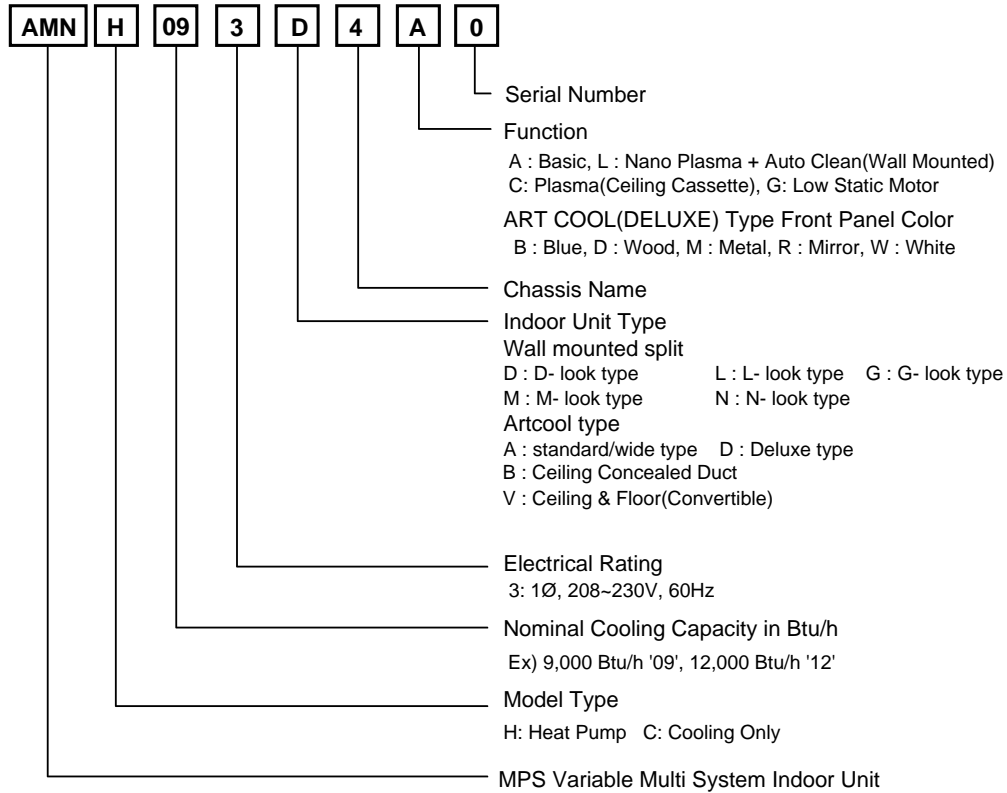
AMN H 09 3 D 4 A 0

Serial Number

Function
A : Basic, L : Nano Plasma + Auto Clean(Wall Mounted)
C: Plasma(Ceiling Cassette), G: Low Static Motor

ART COOL(DELUXE) Type Front Panel Color
B : Blue, D : Wood, M : Metal, R : Mirror, W : White

Chassis Name

Indoor Unit Type
Wall mounted split
D : D- look type L : L- look type G : G- look type
M : M- look type N : N- look type
Artcool type
A : standard/wide type D : Deluxe type
B : Ceiling Concealed Duct
V : Ceiling & Floor(Convertible)

Electrical Rating
3: 1Ø, 208~230V, 60Hz

Nominal Cooling Capacity in Btu/h
Ex) 9,000 Btu/h '09', 12,000 Btu/h '12'

Model Type
H: Heat Pump C: Cooling Only

MPS Variable Multi System Indoor Unit